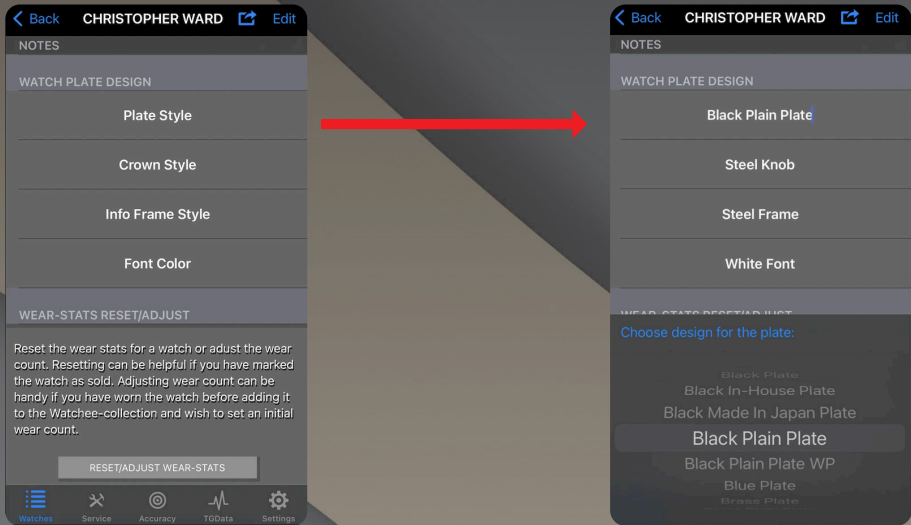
Back CHRISTOPHER WARD Edit

NOTES

WATCH PLATE DESIGN

Plate Style

Crown Style

Info Frame Style

Font Color

WEAR-STATS RESET/ADJUST

Reset the wear stats for a watch or adjust the wear count. Resetting can be helpful if you have marked the watch as sold. Adjusting wear count can be handy if you have worn the watch before adding it to the Watchee-collection and wish to set an initial wear count.

RESET/ADJUST WEAR-STATS

Watches Service Accuracy TGData Settings

Back CHRISTOPHER WARD Edit

NOTES

WATCH PLATE DESIGN

Black Plain Plate

Steel Knob

Steel Frame

White Font

WEAR-STATS RESET/ADJUST

Choose design for the plate:

Black Plate
Black In-House Plate
Black Made In Japan Plate
Black Plain Plate
Black Plain Plate WP
Blue Plate
Brass Plate